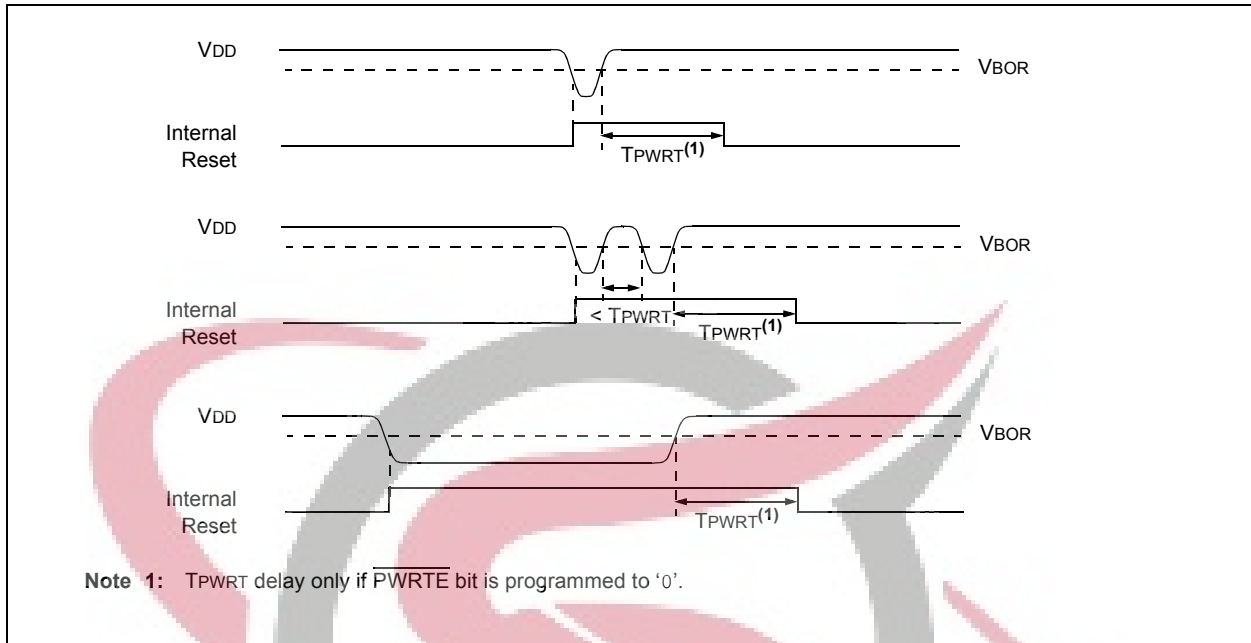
VDD

VBOR

Internal Reset

TPWRT$^{(1)}$

VDD

VBOR

Internal Reset

< TPWRT

TPWRT$^{(1)}$

VDD

VBOR

Internal Reset

TPWRT$^{(1)}$

Note 1: TPWRT delay only if $\overline{\text{PWRTE}}$ bit is programmed to '0'.